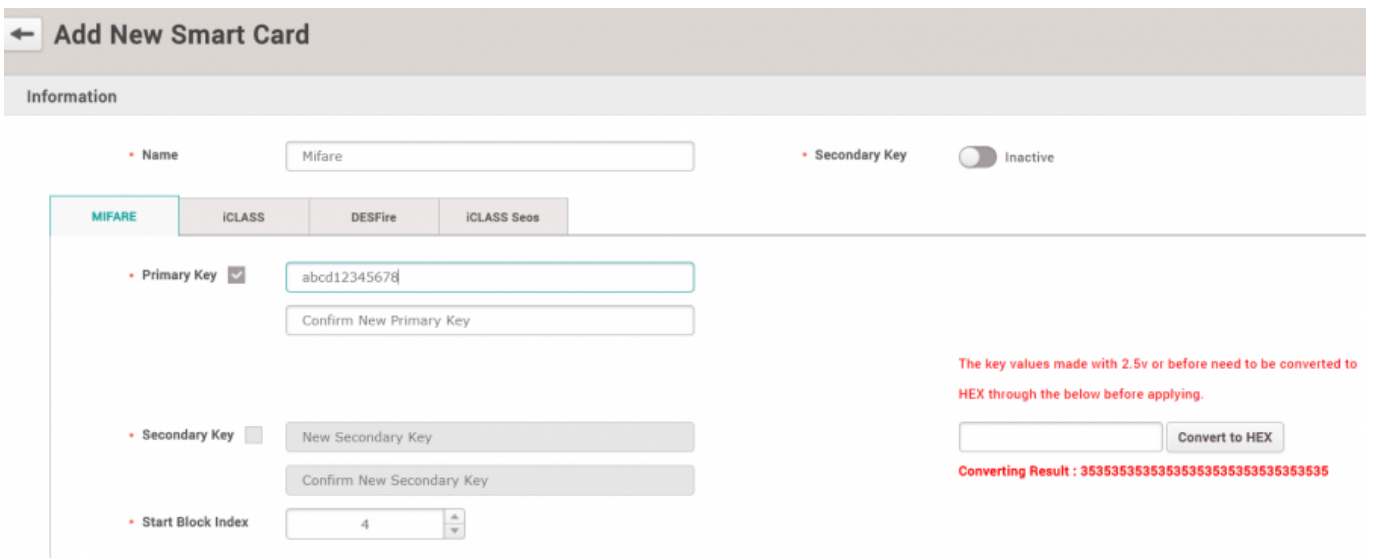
Add New Smart Card

Information

• Name Mifare

• Secondary Key Inactive

MIFARE iCLASS DESFire iCLASS Seos

• Primary Key abcd12345678

Confirm New Primary Key

The key values made with 2.5v or before need to be converted to HEX through the below before applying.

• Secondary Key New Secondary Key

Confirm New Secondary Key

Convert to HEX

Converting Result : 35353535353535353535353535353535

• Start Block Index 4